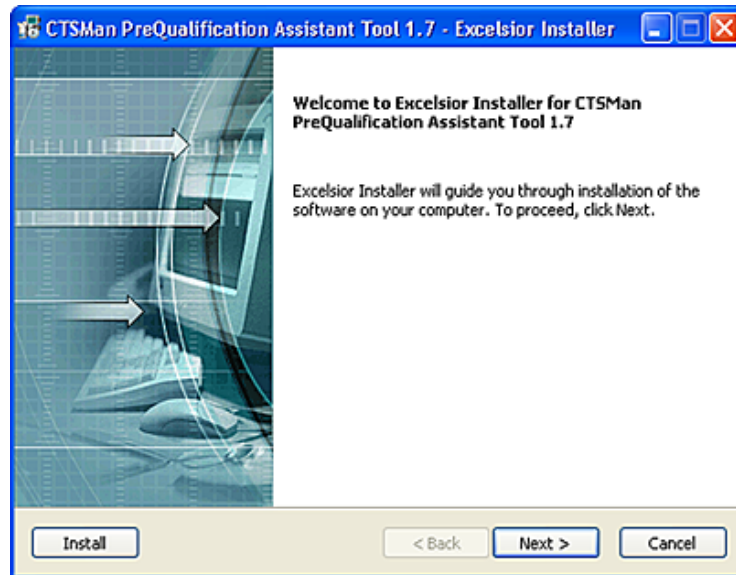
CTSMan PreQualification Assistant Tool 1.7 - Excelsior Installer

Welcome to Excelsior Installer for CTSMan PreQualification Assistant Tool 1.7

Excelsior Installer will guide you through installation of the software on your computer. To proceed, click Next.

Install

< Back

Next >

Cancel